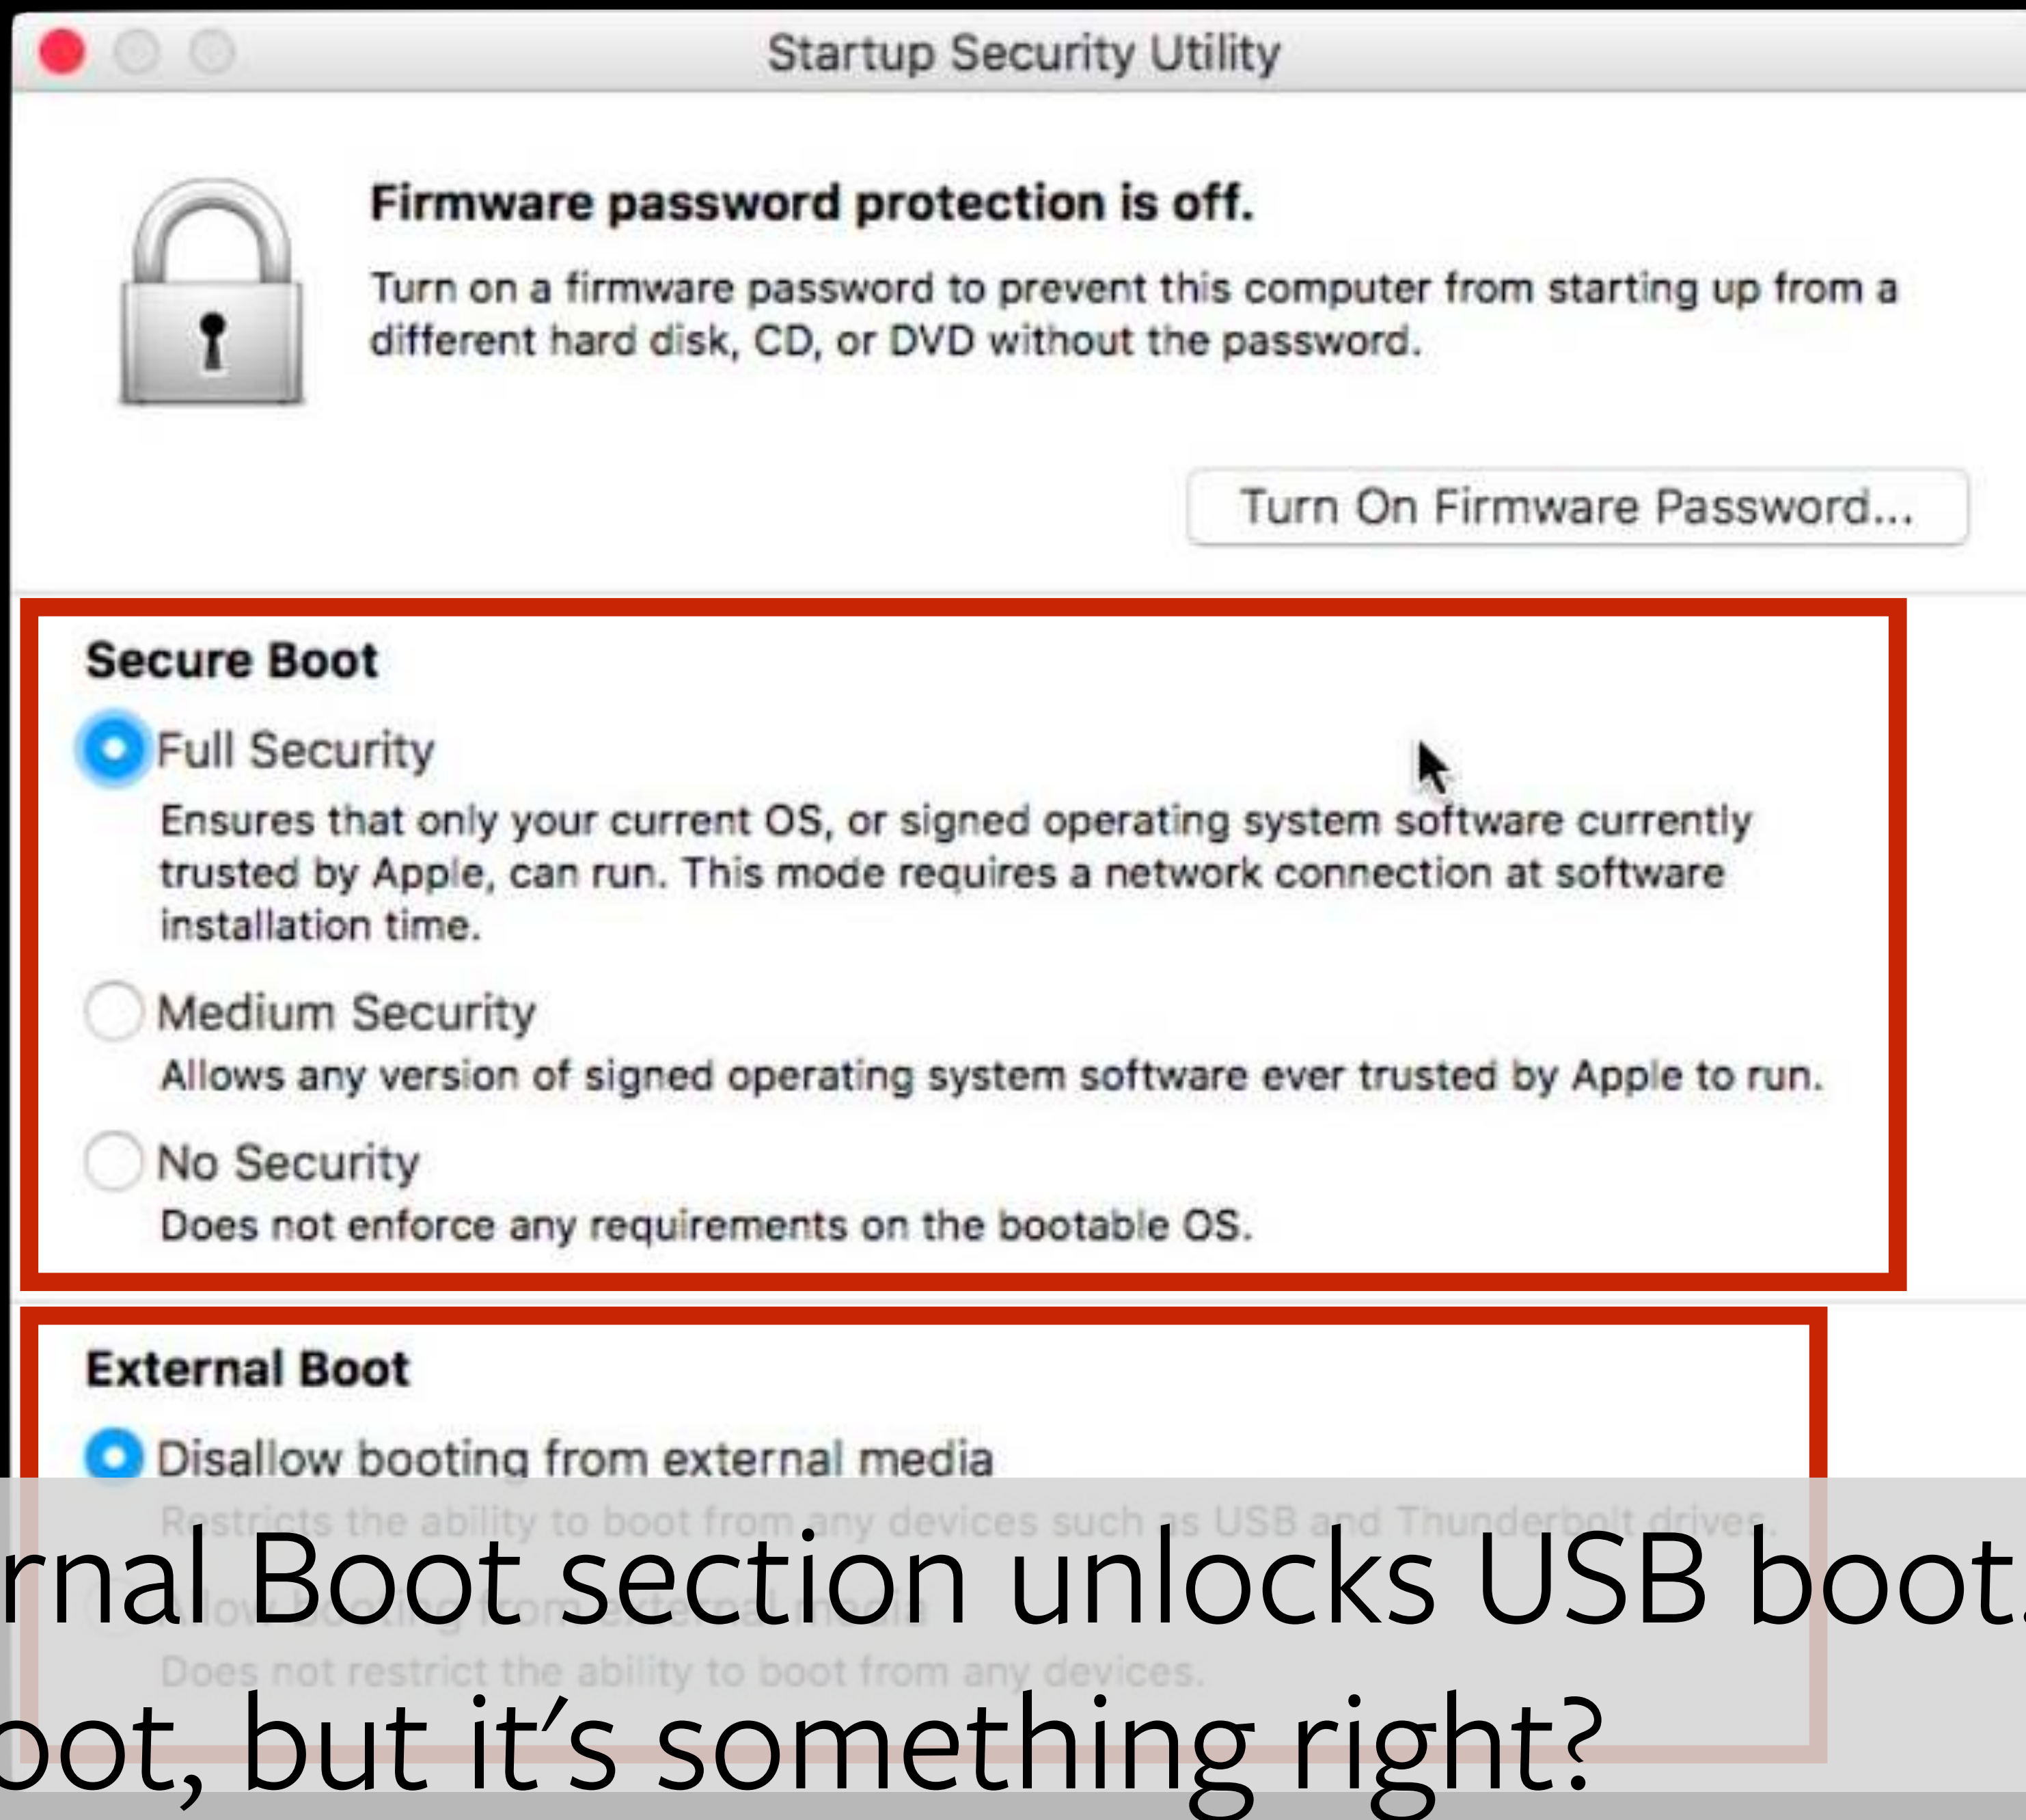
Startup Security Utility

Firmware password protection is off.

Turn on a firmware password to prevent this computer from starting up from a different hard disk, CD, or DVD without the password.

Turn On Firmware Password...

Secure Boot

Full Security

Ensures that only your current OS, or signed operating system software currently trusted by Apple, can run. This mode requires a network connection at software installation time.

Medium Security

Allows any version of signed operating system software ever trusted by Apple to run.

No Security

Does not enforce any requirements on the bootable OS.

External Boot

Disallow booting from external media

Restricts the ability to boot from any devices such as USB and Thunderbolt drives.

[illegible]llow booting from external media

Does not restrict the ability to boot from any devices.

rnal Boot section unlocks USB boot.
oot, but it’s something right?